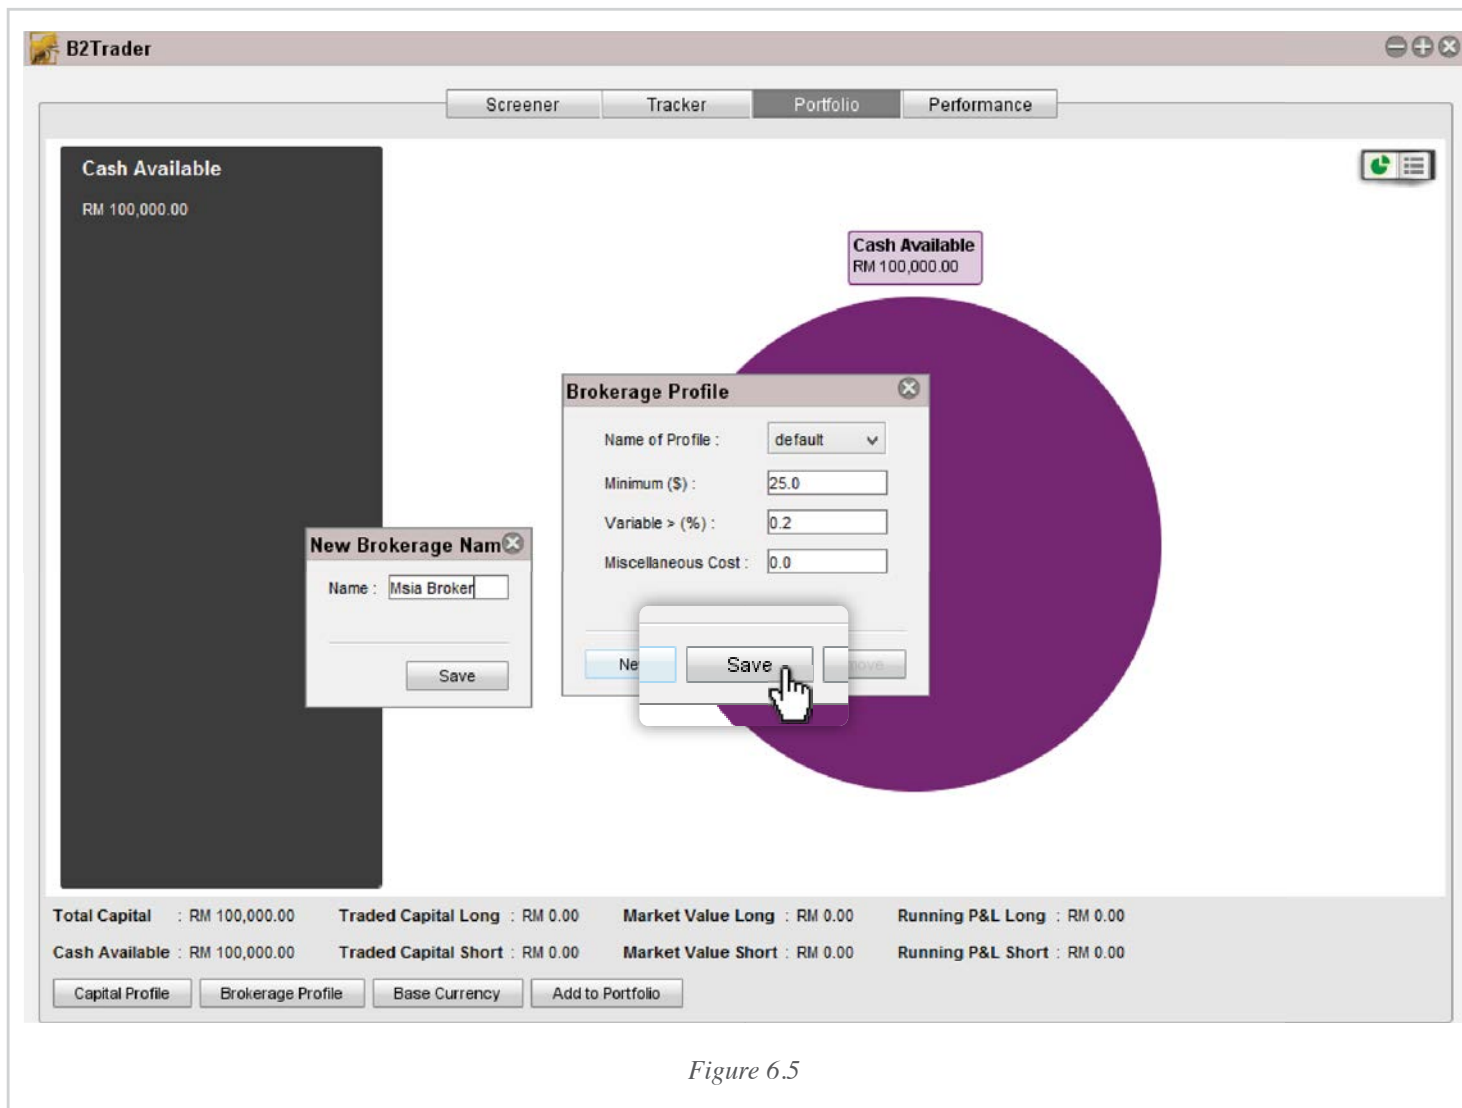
B2Trader

Screener Tracker Portfolio Performance

Cash Available

RM 100,000.00

Cash Available
RM 100,000.00

Brokerage Profile

Name of Profile : default

Minimum ($) : 25.0

Variable > (%) : 0.2

Miscellaneous Cost : 0.0

New Brokerage Nam

Name : Msia Broker

Save

Ne

Save

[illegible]

| Total Capital | : RM 100,000.00 | Traded Capital Long | : RM 0.00 | Market Value Long | : RM 0.00 | Running P&L Long | : RM 0.00 |
|---|---|---|---|---|---|---|---|
| Cash Available | : RM 100,000.00 | Traded Capital Short | : RM 0.00 | Market Value Short | : RM 0.00 | Running P&L Short | : RM 0.00 |

Capital Profile Brokerage Profile Base Currency Add to Portfolio

Figure 6.5